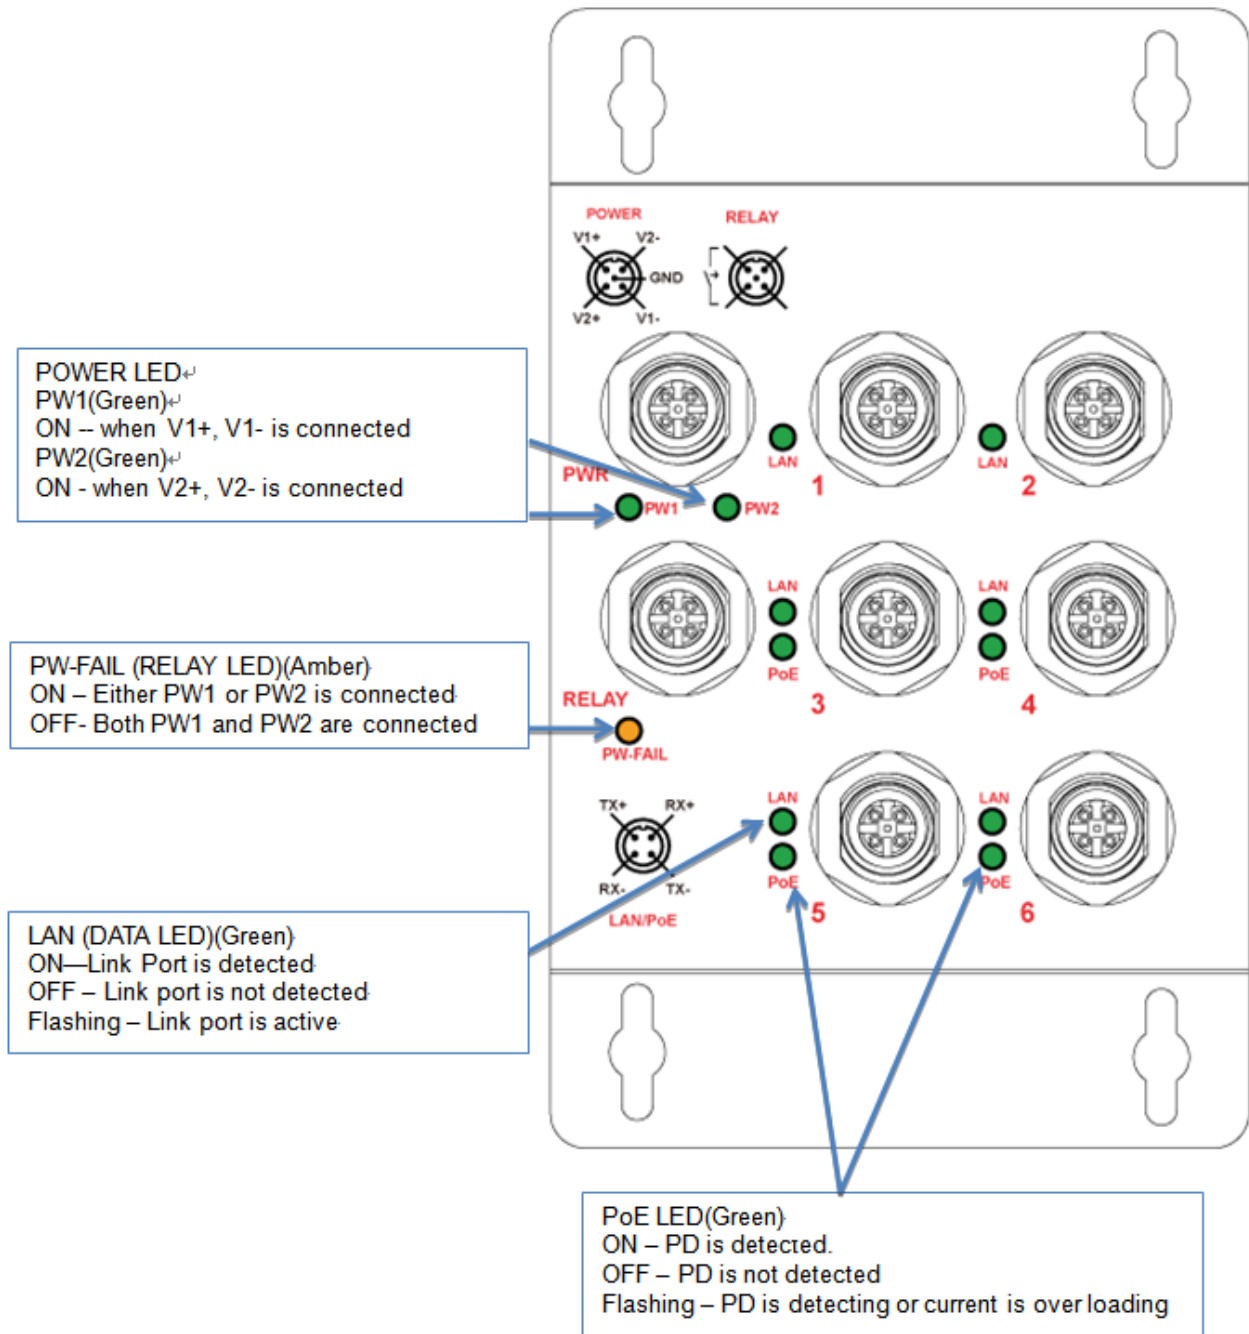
POWER
V1+ V2-
GND
V2+ V1-
RELAY

POWER LED
PW1(Green)
ON -- when V1+, V1- is connected
PW2(Green)
ON - when V2+, V2- is connected

LAN
1
LAN
2
PWR
PW1
PW2

LAN
PoE
3
LAN
PoE
4

PW-FAIL (RELAY LED)(Amber)
ON – Either PW1 or PW2 is connected
OFF- Both PW1 and PW2 are connected

RELAY
PW-FAIL

TX+ RX+
RX- TX-
LAN/PoE

LAN
PoE
5
LAN
PoE
6

LAN (DATA LED)(Green)
ON—Link Port is detected
OFF – Link port is not detected
Flashing – Link port is active

PoE LED(Green)
ON – PD is detected.
OFF – PD is not detected
Flashing – PD is detecting or current is over loading